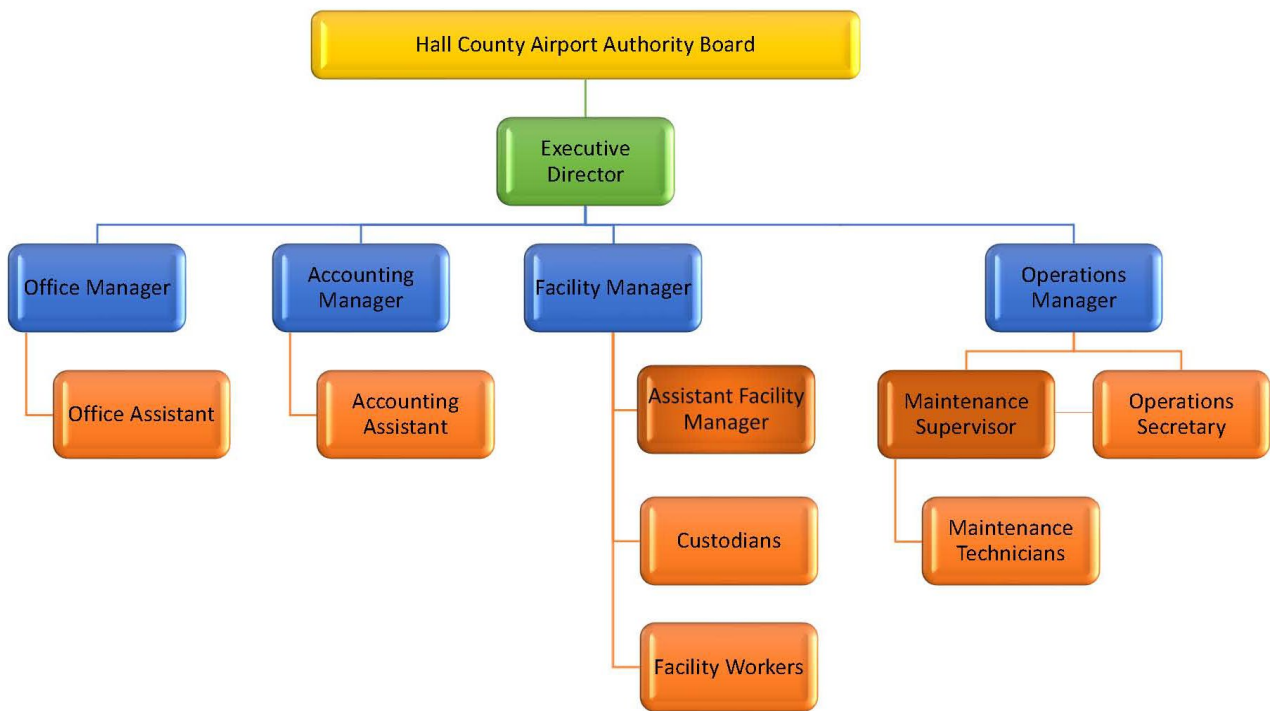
Hall County Airport Authority Board

Executive Director

Office Manager

Office Assistant

Accounting Manager

Accounting Assistant

Facility Manager

Assistant Facility Manager

Custodians

Facility Workers

Operations Manager

Maintenance Supervisor

Operations Secretary

Maintenance Technicians